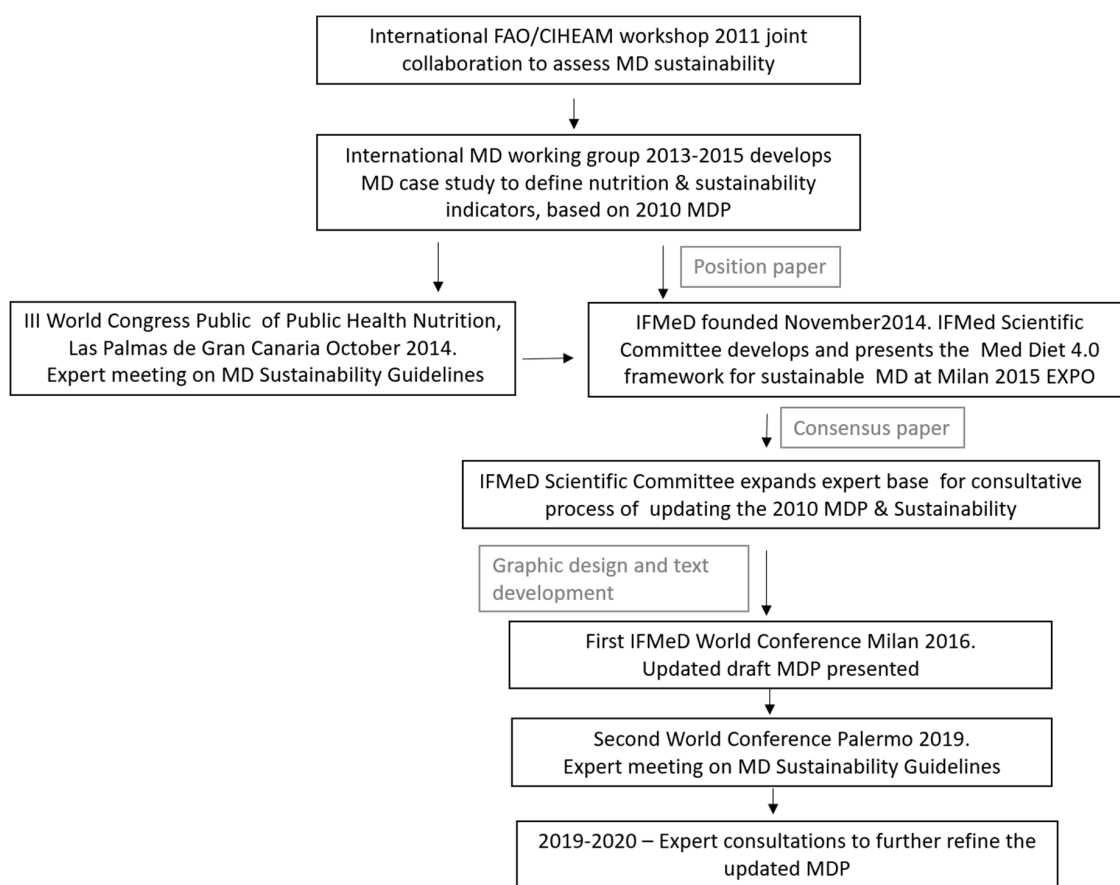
International FAO/CIHEAM workshop 2011 joint collaboration to assess MD sustainability

International MD working group 2013-2015 develops MD case study to define nutrition & sustainability indicators, based on 2010 MDP

Position paper

III World Congress Public of Public Health Nutrition, Las Palmas de Gran Canaria October 2014. Expert meeting on MD Sustainability Guidelines

IFMeD founded November2014. IFMed Scientific Committee develops and presents the Med Diet 4.0 framework for sustainable MD at Milan 2015 EXPO

Consensus paper

IFMeD Scientific Committee expands expert base for consultative process of updating the 2010 MDP & Sustainability

Graphic design and text development

First IFMeD World Conference Milan 2016. Updated draft MDP presented

Second World Conference Palermo 2019. Expert meeting on MD Sustainability Guidelines

2019-2020 – Expert consultations to further refine the updated MDP